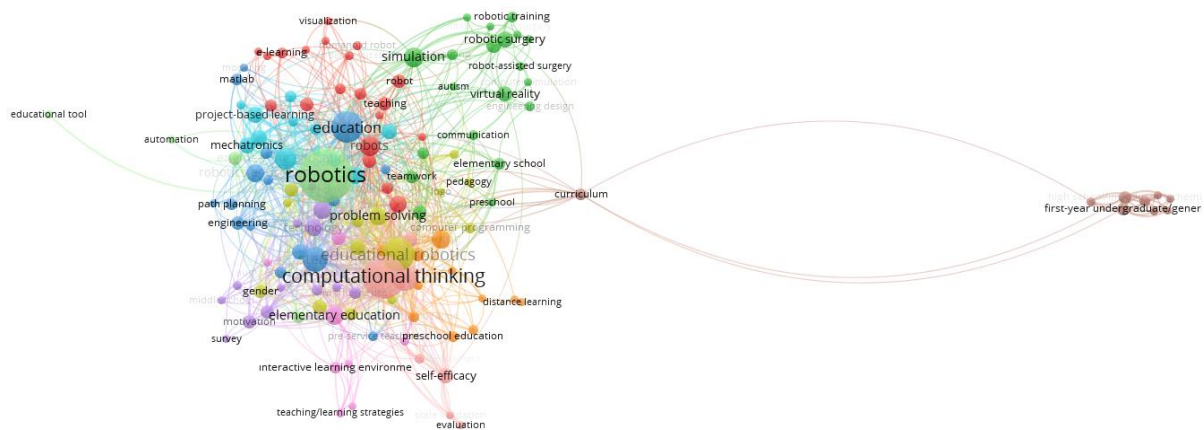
visualization
robotic training
robotic surgery
e-learning
humanoid robot
simulation
matlab
robot-assisted surgery
robot
autism
virtual reality
teaching
engineering design
educational tool
project-based learning
education
automation
communication
mechatronics
robots
elementary school
robotics
teamwork
pedagogy
curriculum
path planning
preschool
problem solving
first-year undergraduate/gener
engineering
computer programming
technology
educational robotics
computational thinking
gender
distance learning
elementary education
middle
motivation
preschool education
survey
pre-service teachers
interactive learning environme
self-efficacy
teaching/learning strategies
evaluation